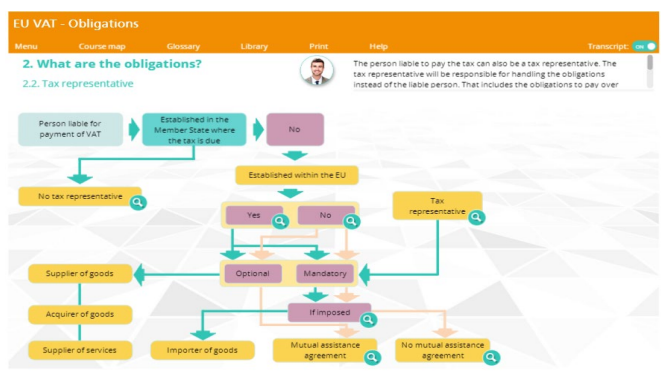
EU VAT - Obligations

Menu Course map Glossary Library Print Help Transcript: ON

2. What are the obligations?

2.2. Tax representative

The person liable to pay the tax can also be a tax representative. The tax representative will be responsible for handling the obligations instead of the liable person. That includes the obligations to pay over

Person liable for payment of VAT

Established in the Member State where the tax is due

No

Established within the EU

No tax representative

Tax representative

Yes

No

Supplier of goods

Optional

Mandatory

Acquirer of goods

If imposed

Supplier of services

Importer of goods

Mutual assistance agreement

No mutual assistance agreement